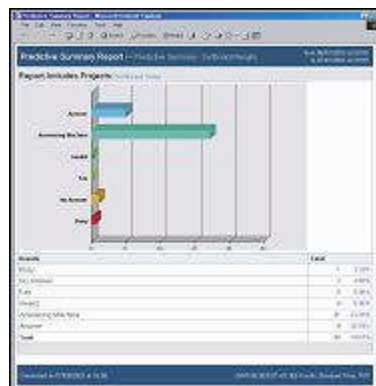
Predictive Summary Report - Predictive Services - Sold and Results

Report Includes Projects

Answer
Answering Machine
Invalid
Fax
No Answer
Busy

| Results | Total |
|---|---|
| Busy | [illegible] |
| No Answer | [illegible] |
| Fax | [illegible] |
| Invalid | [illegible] |
| Answering Machine | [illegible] |
| Answer | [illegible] |
| Total | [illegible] |

Generated at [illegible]